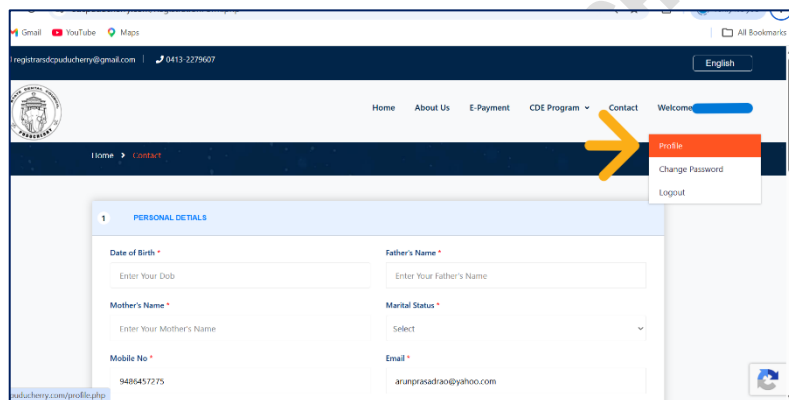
Gmail YouTube Maps

All Bookmarks

registrarsdcpuducherry@gmail.com | 0413-2279607

English

Home About Us E-Payment CDE Program Contact Welcome

Home > Contact

Profile
Change Password
Logout

1 PERSONAL DETIALS

Date of Birth *
Enter Your Dob

Father's Name *
Enter Your Father's Name

Mother's Name *
Enter Your Mother's Name

Marital Status *
Select

Mobile No *
9486457275

Email *
arunprasadrao@yahoo.com

puducherry.com/profile.php